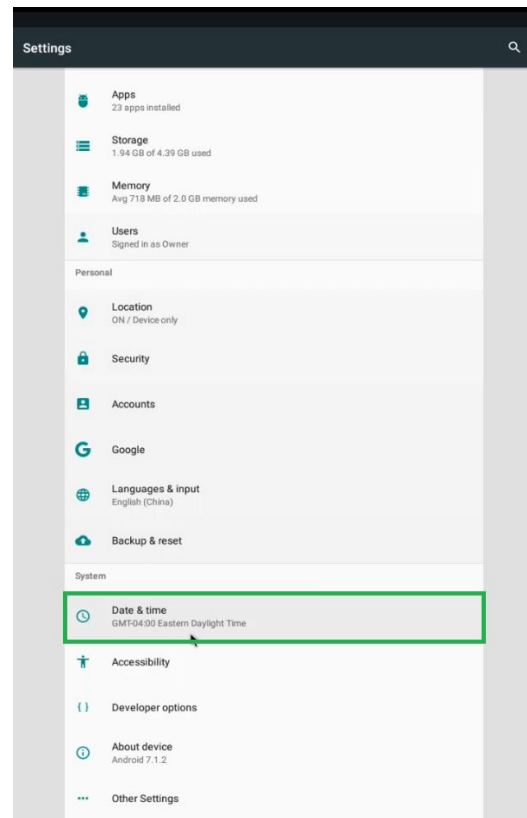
Settings

Apps
23 apps installed

Storage
1.94 GB of 4.39 GB used

Memory
Avg 718 MB of 2.0 GB memory used

Users
Signed in as Owner

Personal

Location
ON / Device only

Security

Accounts

Google

Languages & input
English (China)

Backup & reset

System

Date & time
GMT-04:00 Eastern Daylight Time

Accessibility

Developer options

About device
Android 7.1.2

Other Settings